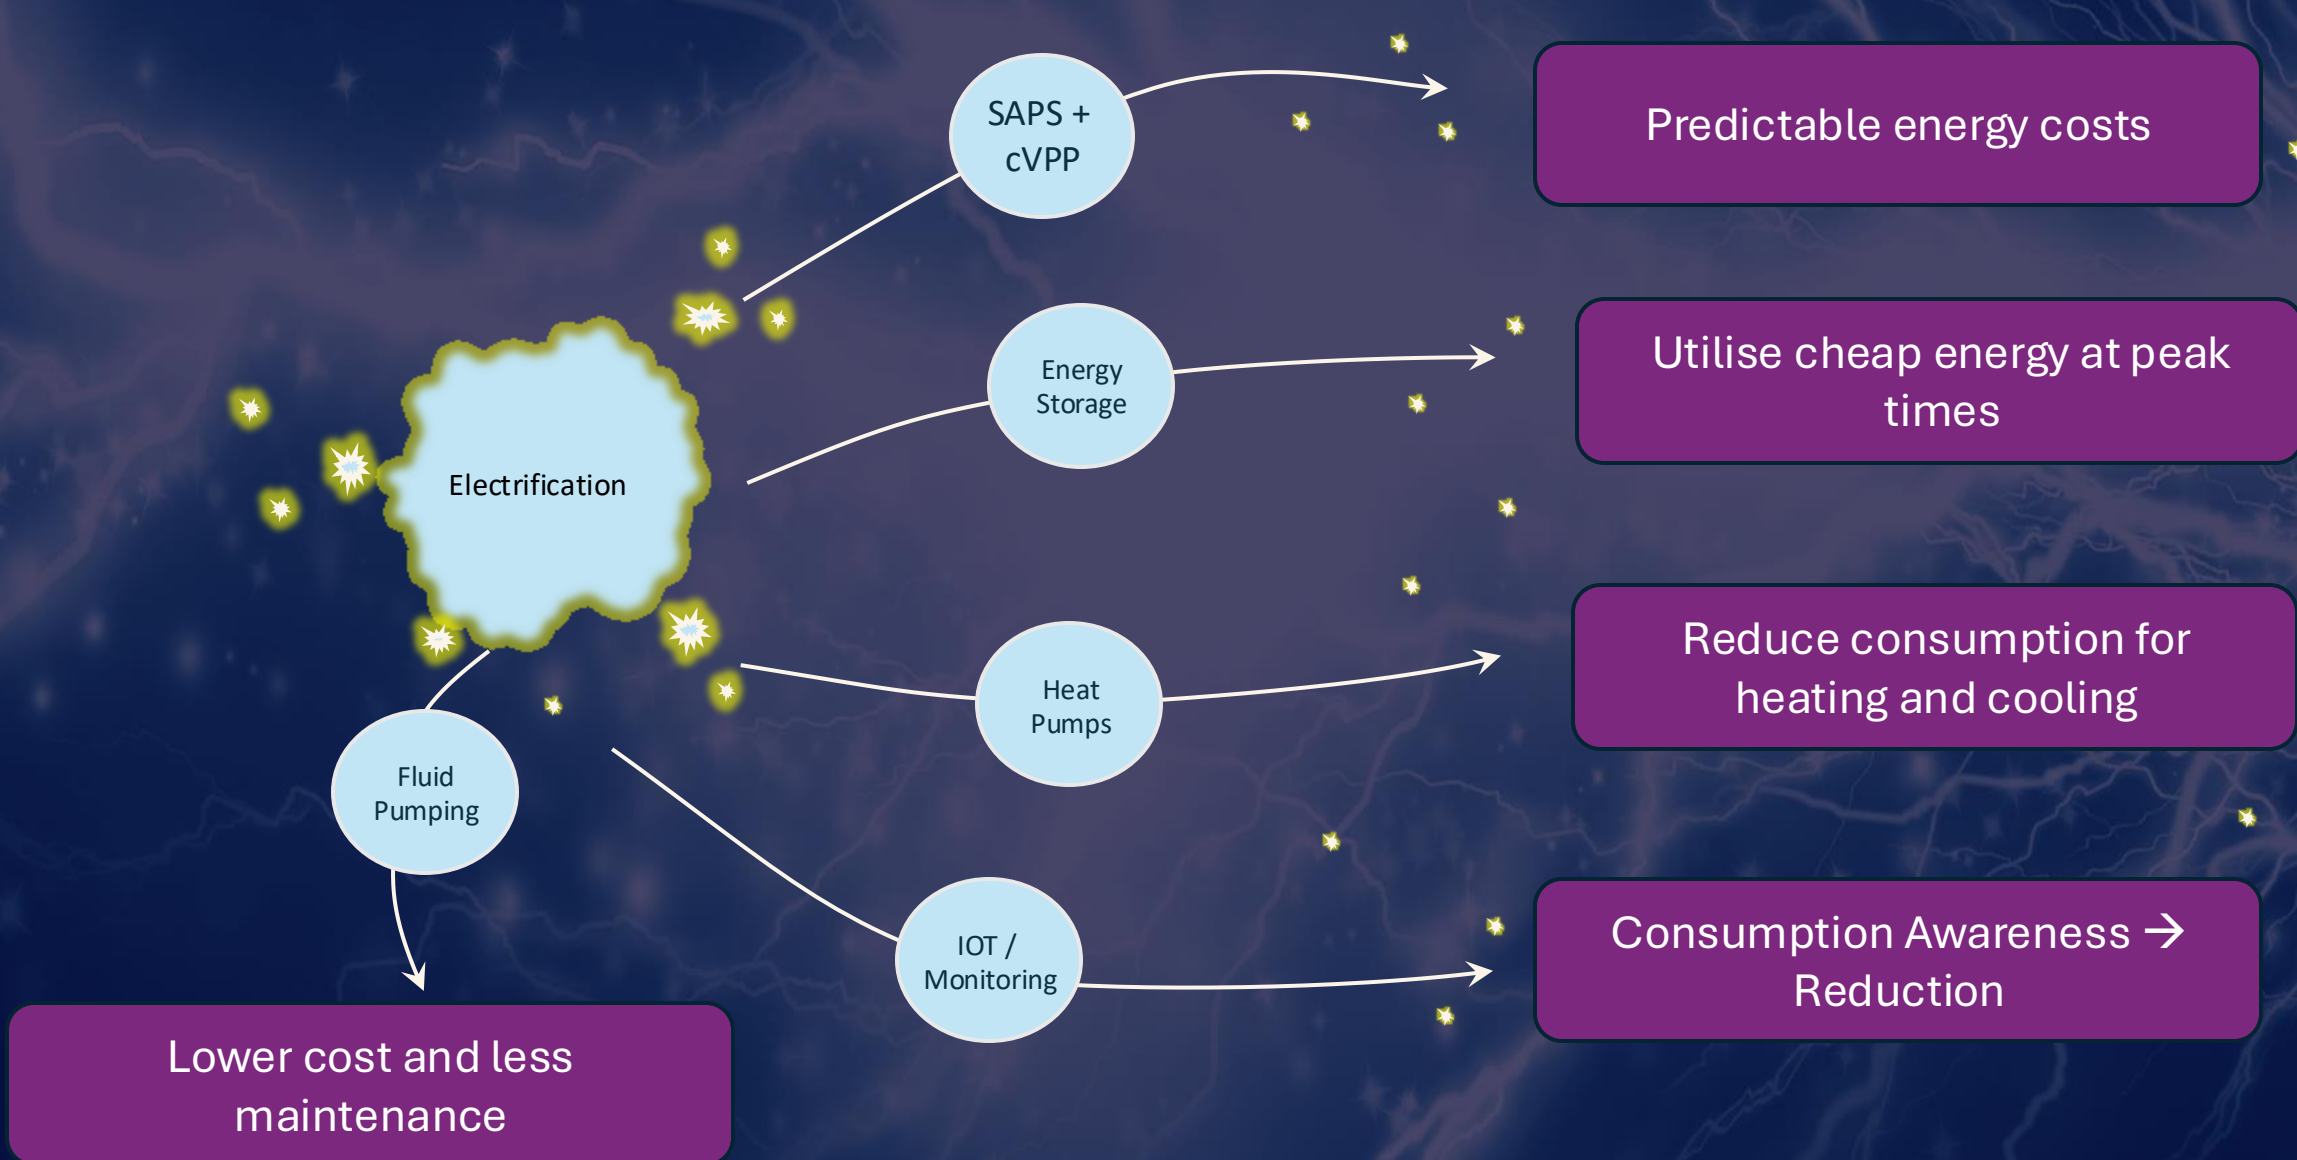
Electrification

SAPS + cVPP

Predictable energy costs

Energy Storage

Utilise cheap energy at peak times

Heat Pumps

Reduce consumption for heating and cooling

Fluid Pumping

IOT / Monitoring

Consumption Awareness → Reduction

Lower cost and less maintenance